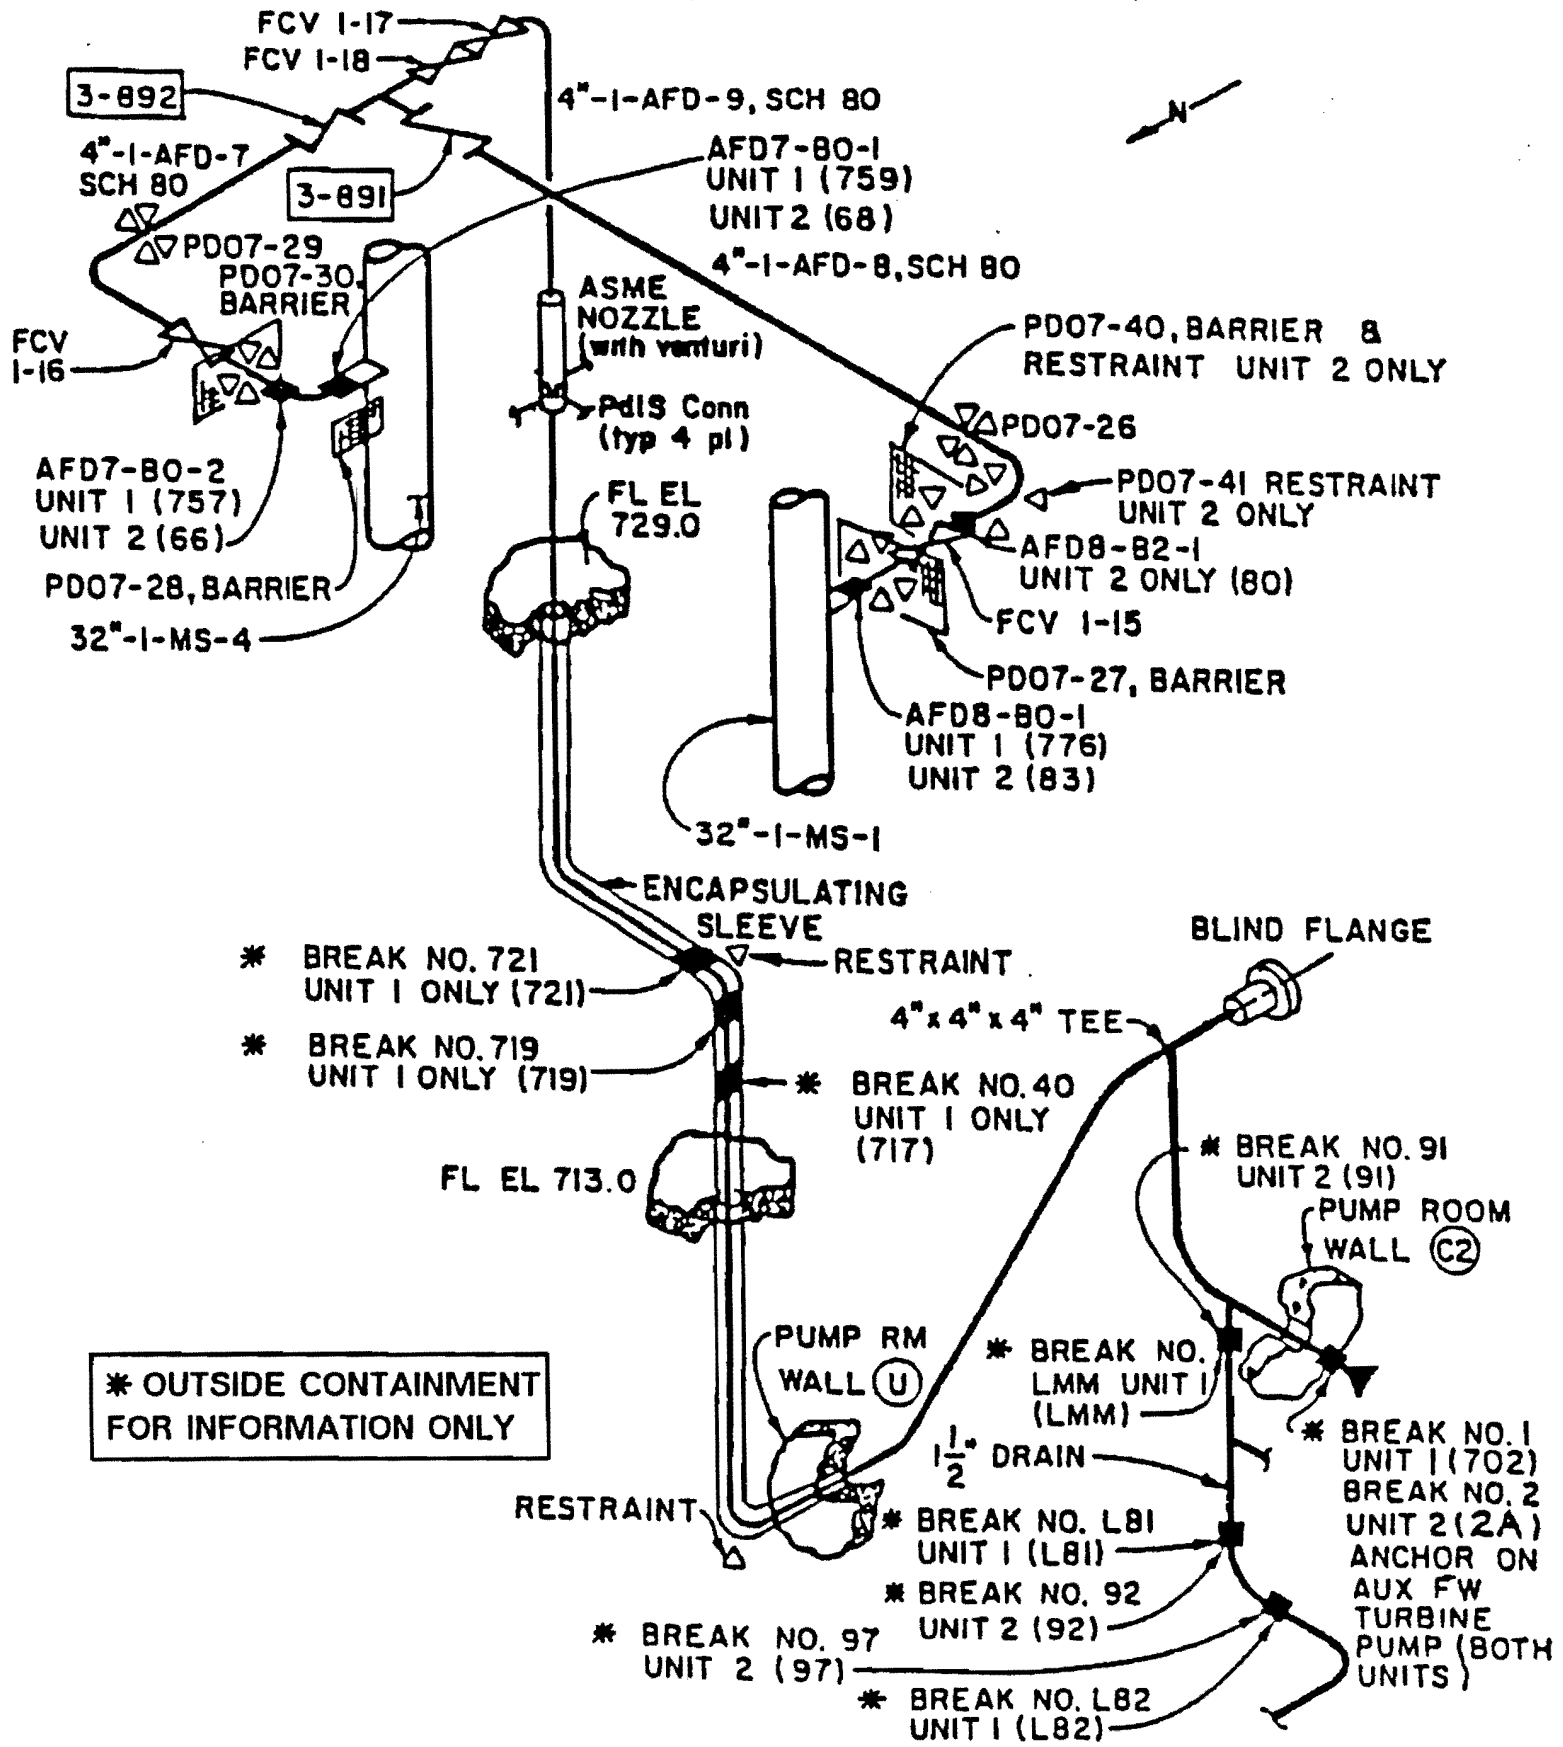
FCV 1-17
FCV 1-18
3-892
4"-1-AFD-9, SCH 80
N
4"-1-AFD-7 SCH 80
3-891
AFD7-80-1 UNIT 1 (759) UNIT 2 (68)
4"-1-AFD-8, SCH 80
PD07-29
PD07-30, BARRIER
ASME NOZZLE (with venturi)
FCV 1-16
PD07-40, BARRIER & RESTRAINT UNIT 2 ONLY
PdIS Conn (typ 4 pl)
PD07-26
AFD7-80-2 UNIT 1 (757) UNIT 2 (66)
FL EL 729.0
PD07-41 RESTRAINT UNIT 2 ONLY
AFD8-82-1 UNIT 2 ONLY (80)
PD07-28, BARRIER
FCV 1-15
32"-1-MS-4
PD07-27, BARRIER
AFD8-80-1 UNIT 1 (776) UNIT 2 (83)
32"-1-MS-1
ENCAPSULATING SLEEVE
✱ BREAK NO. 721 UNIT 1 ONLY (721)
RESTRAINT
BLIND FLANGE
4"x 4"x 4" TEE
✱ BREAK NO. 719 UNIT 1 ONLY (719)
✱ BREAK NO. 40 UNIT 1 ONLY (717)
✱ BREAK NO. 91 UNIT 2 (91)
FL EL 713.0
PUMP ROOM WALL C2
PUMP RM WALL U
✱ BREAK NO. LMM UNIT 1 (LMM)
✱ OUTSIDE CONTAINMENT FOR INFORMATION ONLY
$1\frac{1}{2}$" DRAIN
✱ BREAK NO. 1 UNIT 1 (702) BREAK NO. 2 UNIT 2 (2A) ANCHOR ON AUX FW TURBINE PUMP (BOTH UNITS)
RESTRAINT
✱ BREAK NO. L81 UNIT 1 (L81)
✱ BREAK NO. 92 UNIT 2 (92)
✱ BREAK NO. 97 UNIT 2 (97)
✱ BREAK NO. L82 UNIT 1 (L82)